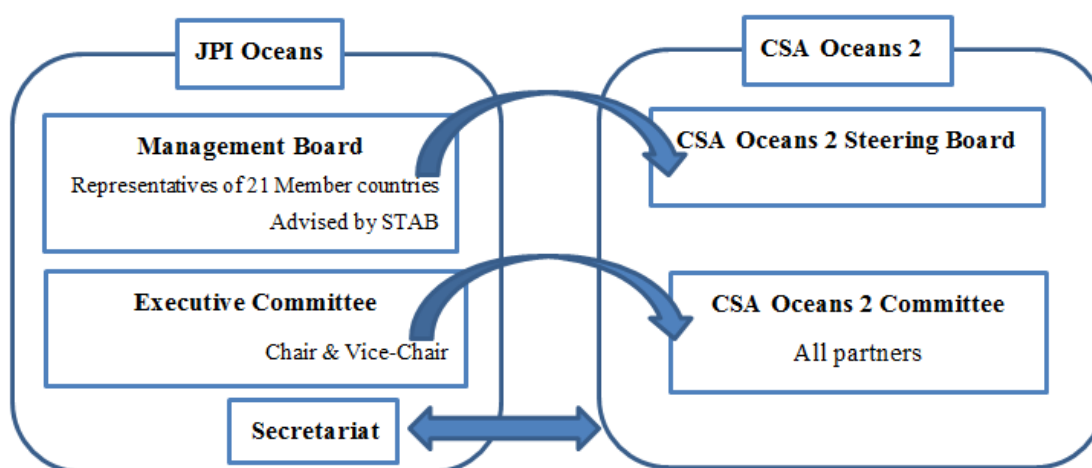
JPI Oceans

Management Board
Representatives of 21 Member countries
Advised by STAB

Executive Committee
Chair & Vice-Chair

Secretariat

CSA Oceans 2

CSA Oceans 2 Steering Board

CSA Oceans 2 Committee
All partners